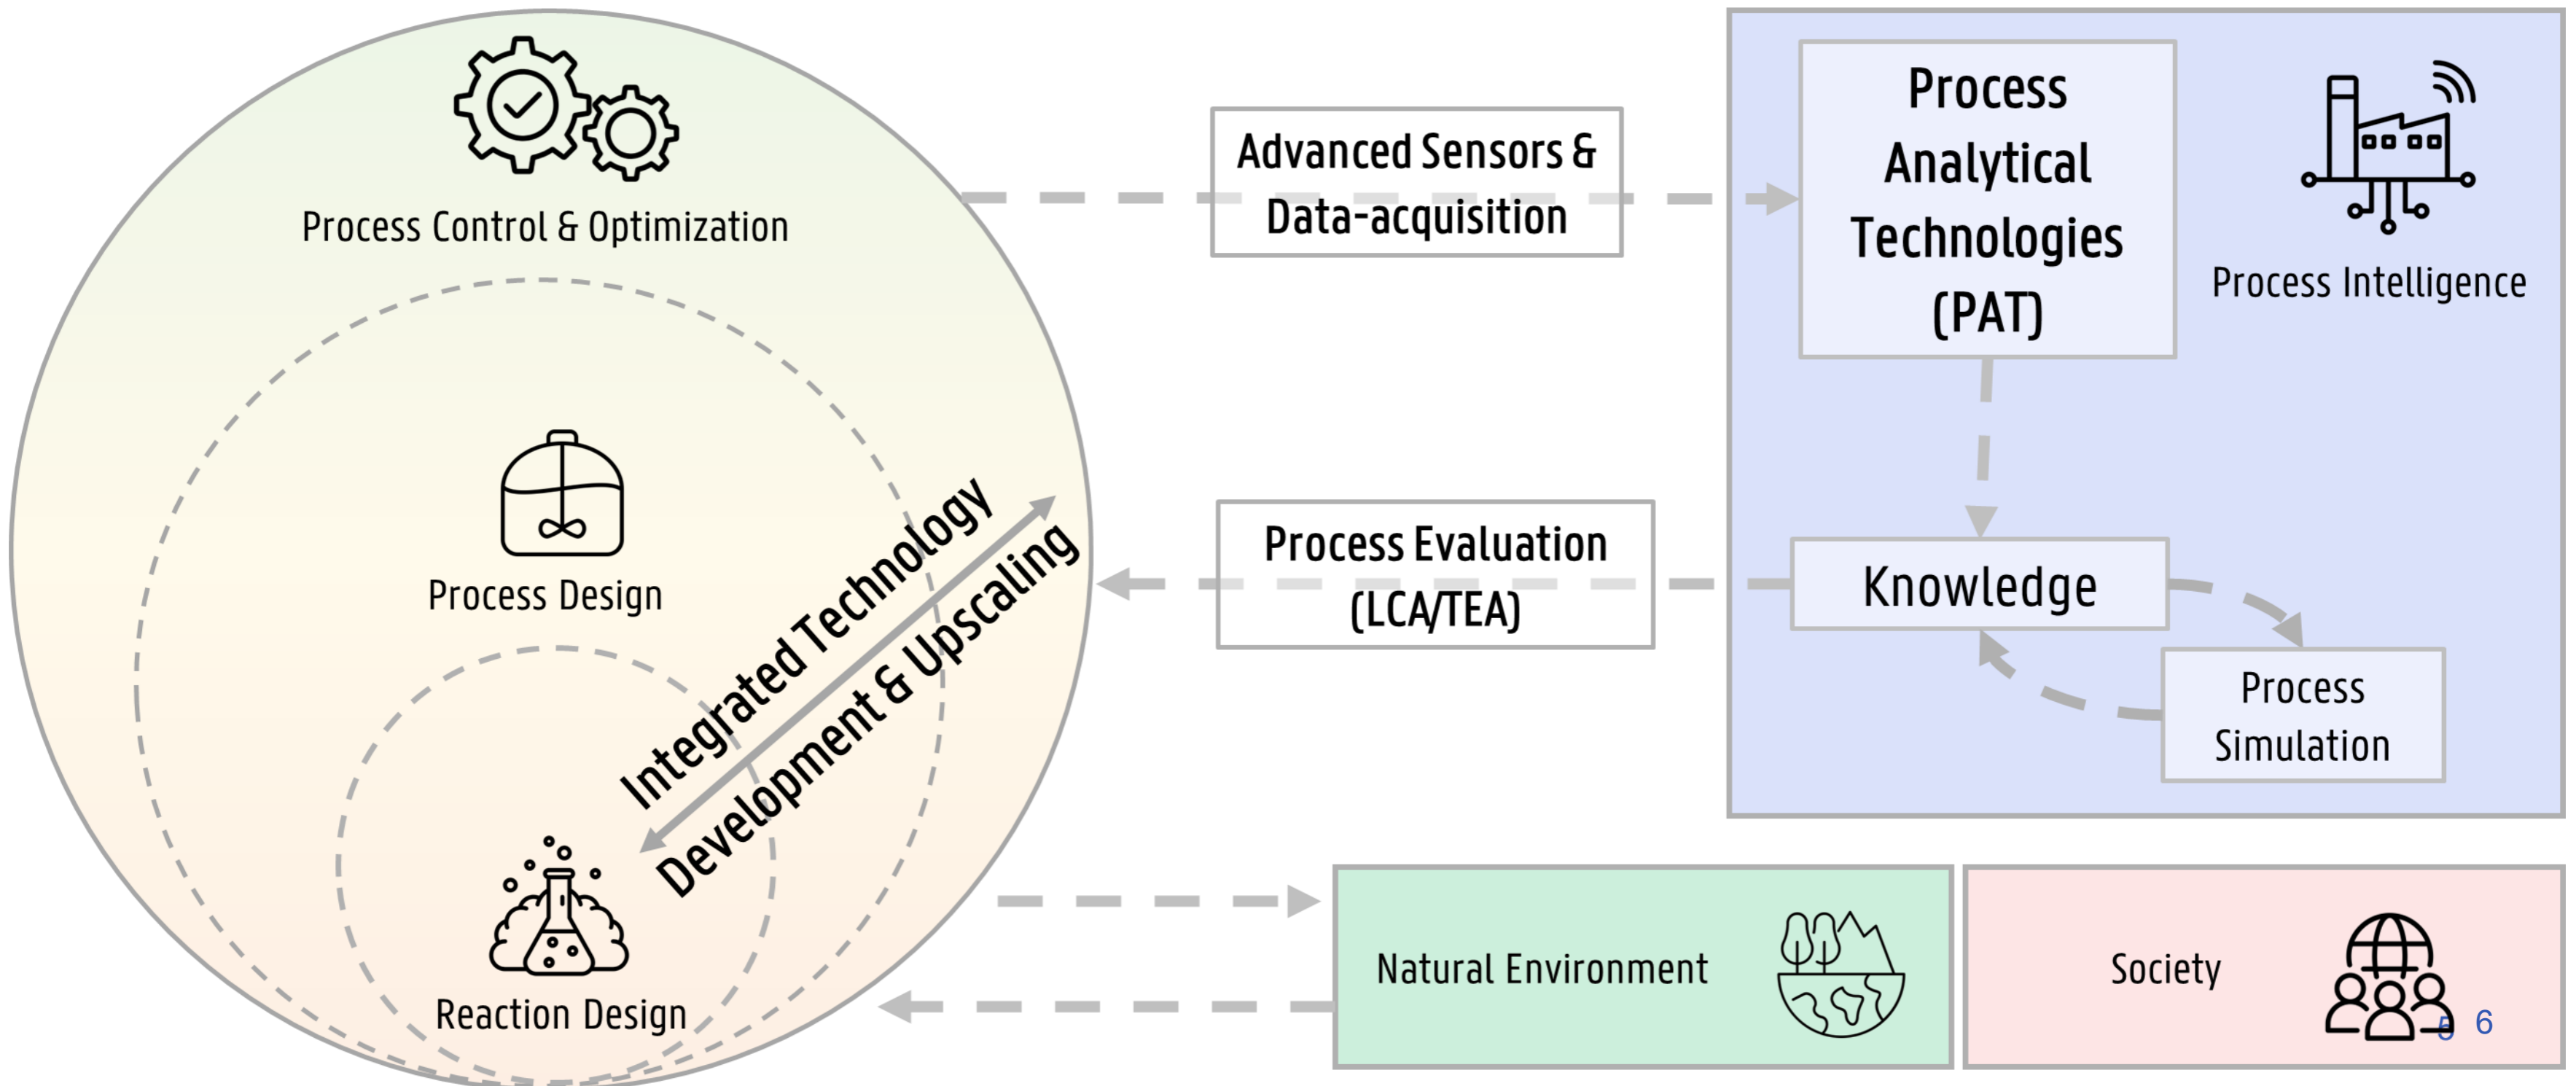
Process Control & Optimization

Process Design

Reaction Design

Integrated Technology Development & Upscaling

Advanced Sensors & Data-acquisition

Process Analytical Technologies (PAT)

Process Intelligence

Process Evaluation (LCA/TEA)

Knowledge

Process Simulation

Natural Environment

Society

5 6